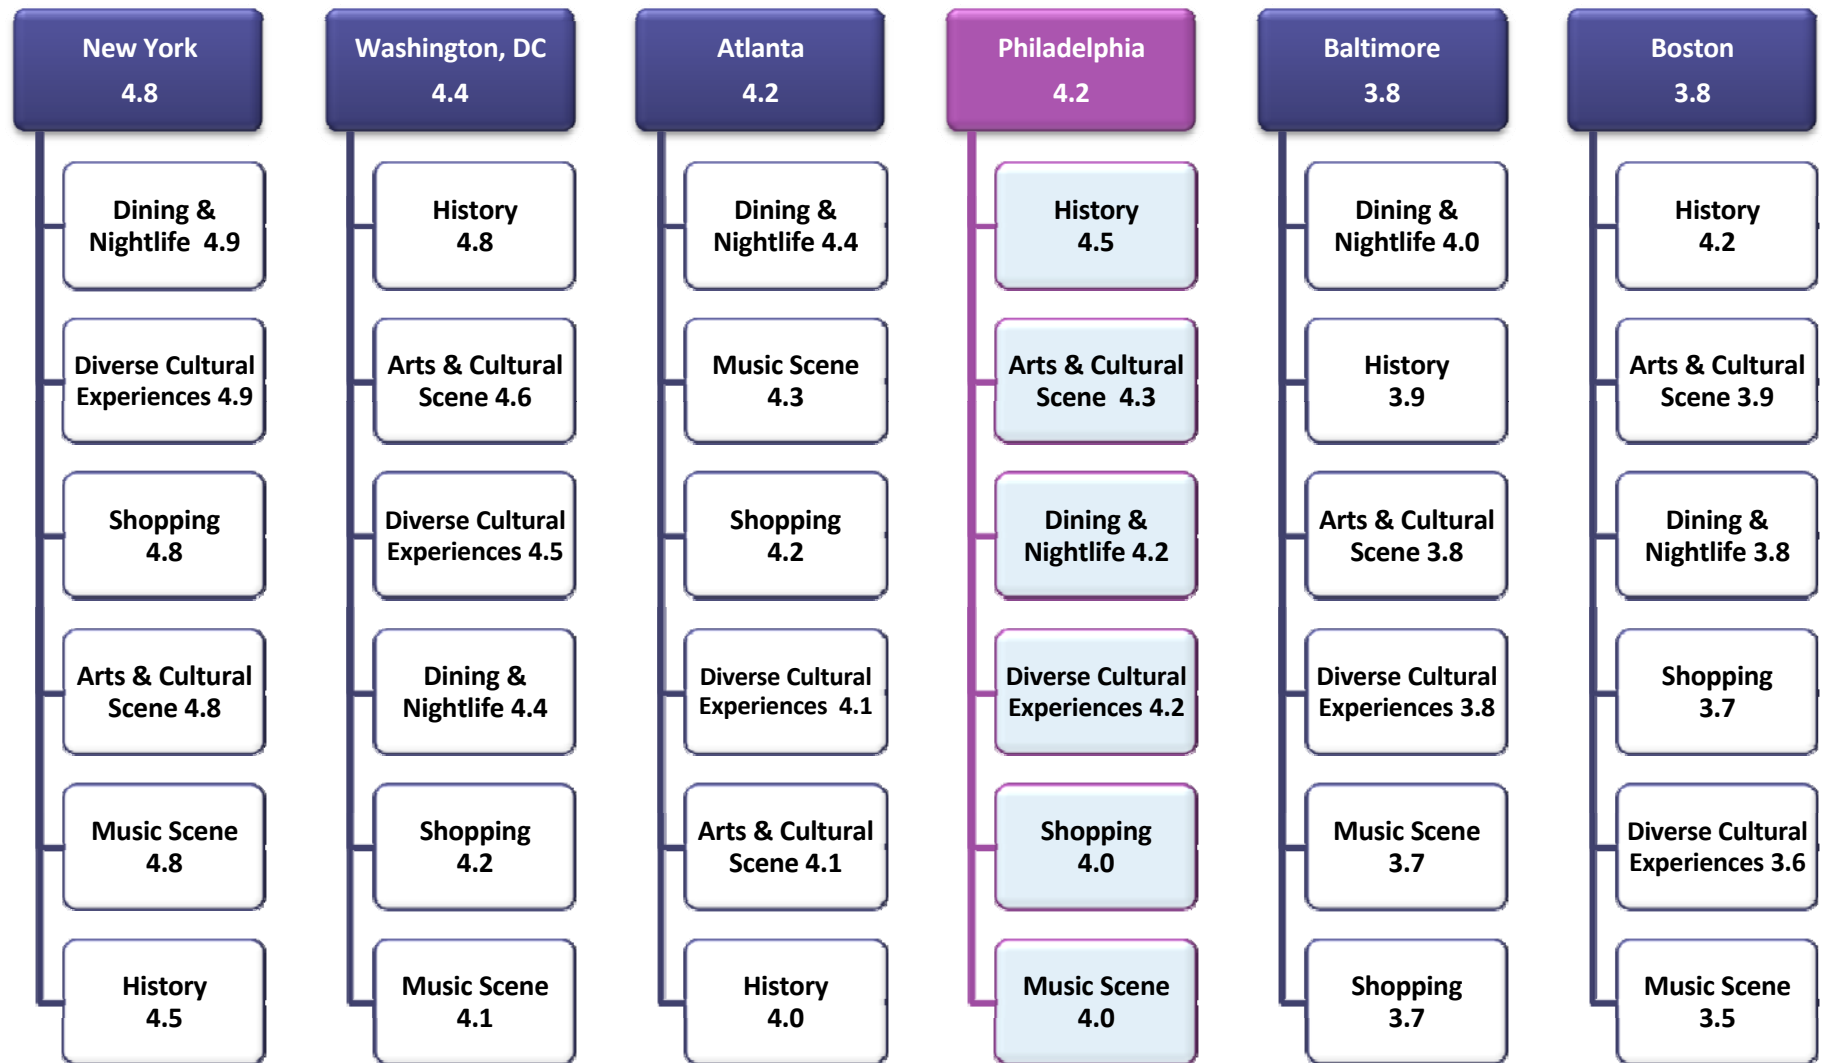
New York
4.8

Dining & Nightlife 4.9

Diverse Cultural Experiences 4.9

Shopping
4.8

Arts & Cultural Scene 4.8

Music Scene
4.8

History
4.5

Washington, DC
4.4

History
4.8

Arts & Cultural Scene 4.6

Diverse Cultural Experiences 4.5

Dining & Nightlife 4.4

Shopping
4.2

Music Scene
4.1

Atlanta
4.2

Dining & Nightlife 4.4

Music Scene
4.3

Shopping
4.2

Diverse Cultural Experiences 4.1

Arts & Cultural Scene 4.1

History
4.0

Philadelphia
4.2

History
4.5

Arts & Cultural Scene 4.3

Dining & Nightlife 4.2

Diverse Cultural Experiences 4.2

Shopping
4.0

Music Scene
4.0

Baltimore
3.8

Dining & Nightlife 4.0

History
3.9

Arts & Cultural Scene 3.8

Diverse Cultural Experiences 3.8

Music Scene
3.7

Shopping
3.7

Boston
3.8

History
4.2

Arts & Cultural Scene 3.9

Dining & Nightlife 3.8

Shopping
3.7

Diverse Cultural Experiences 3.6

Music Scene
3.5